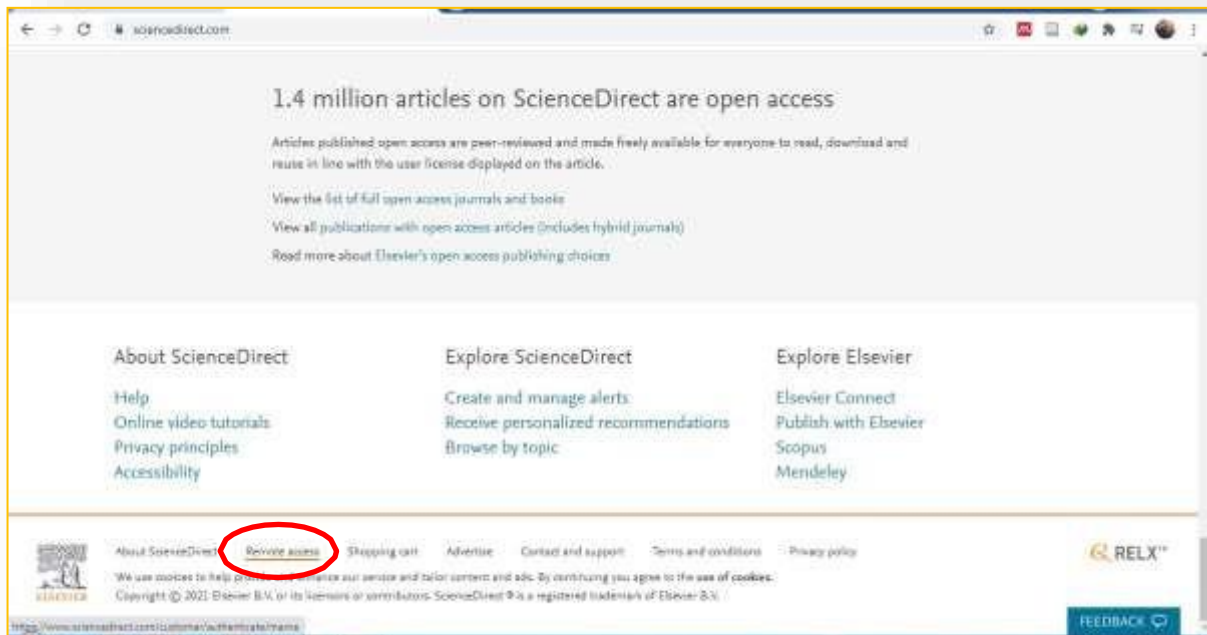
sciencedirect.com

1.4 million articles on ScienceDirect are open access

Articles published open access are peer-reviewed and made freely available for everyone to read, download and reuse in line with the user license displayed on the article.

View the list of full open access journals and books

View all publications with open access articles (includes hybrid journals)

Read more about Elsevier's open access publishing choices

About ScienceDirect
Help
Online video tutorials
Privacy principles
Accessibility

Explore ScienceDirect
Create and manage alerts
Receive personalized recommendations
Browse by topic

Explore Elsevier
Elsevier Connect
Publish with Elsevier
Scopus
Mendeley

About ScienceDirect Remote access Shopping cart Advertise Contact and support Terms and conditions Privacy policy

RELX

We use cookies to help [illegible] our service and tailor content and ads. By continuing you agree to the use of cookies.
Copyright © 2021 Elsevier B.V. or its licensors or contributors. ScienceDirect ® is a registered trademark of Elsevier B.V.

ELSEVIER

https://www.sciencedirect.com/customer/authenticate/manra

FEEDBACK